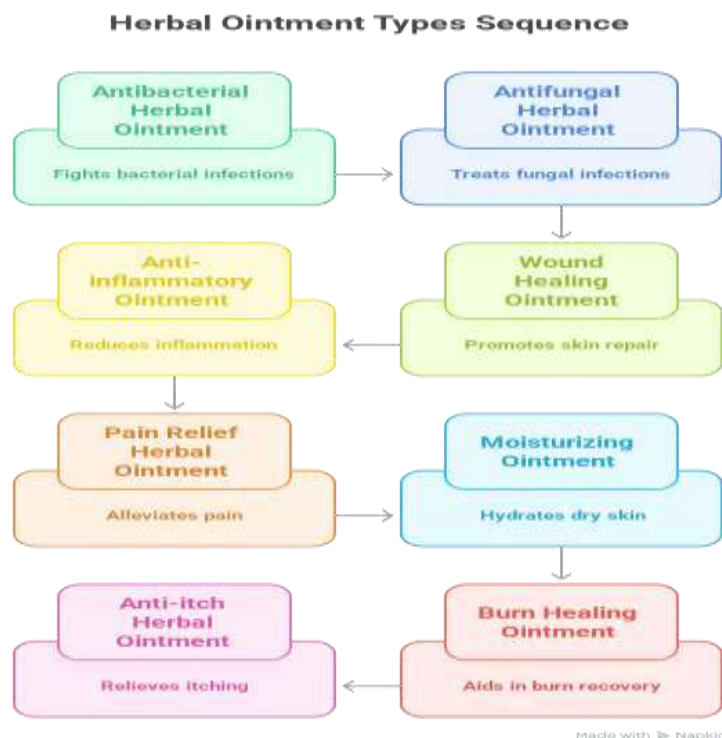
Herbal Ointment Types Sequence

Antibacterial Herbal Ointment

Fights bacterial infections

Antifungal Herbal Ointment

Treats fungal infections

Wound Healing Ointment

Promotes skin repair

Anti-inflammatory Ointment

Reduces inflammation

Pain Relief Herbal Ointment

Alleviates pain

Moisturizing Ointment

Hydrates dry skin

Burn Healing Ointment

Aids in burn recovery

Anti-itch Herbal Ointment

Relieves itching

Made with Napkin